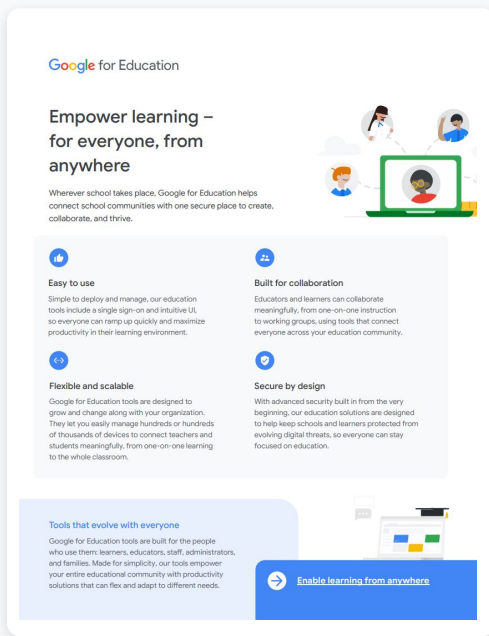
Google for Education

Empower learning – for everyone, from anywhere

Wherever school takes place, Google for Education helps connect school communities with one secure place to create, collaborate, and thrive.

Easy to use

Simple to deploy and manage, our education tools include a single sign-on and intuitive UI, so everyone can ramp up quickly and maximize productivity in their learning environment.

Built for collaboration

Educators and learners can collaborate meaningfully, from one-on-one instruction to working groups, using tools that connect everyone across your education community.

Flexible and scalable

Google for Education tools are designed to grow and change along with your organization. They let you easily manage hundreds or hundreds of thousands of devices to connect teachers and students meaningfully, from one-on-one learning to the whole classroom.

Secure by design

With advanced security built in from the very beginning, our education solutions are designed to help keep schools and learners protected from evolving digital threats, so everyone can stay focused on education.

Tools that evolve with everyone

Google for Education tools are built for the people who use them: learners, educators, staff, administrators, and families. Made for simplicity, our tools empower your entire educational community with productivity solutions that can flex and adapt to different needs.

Enable learning from anywhere